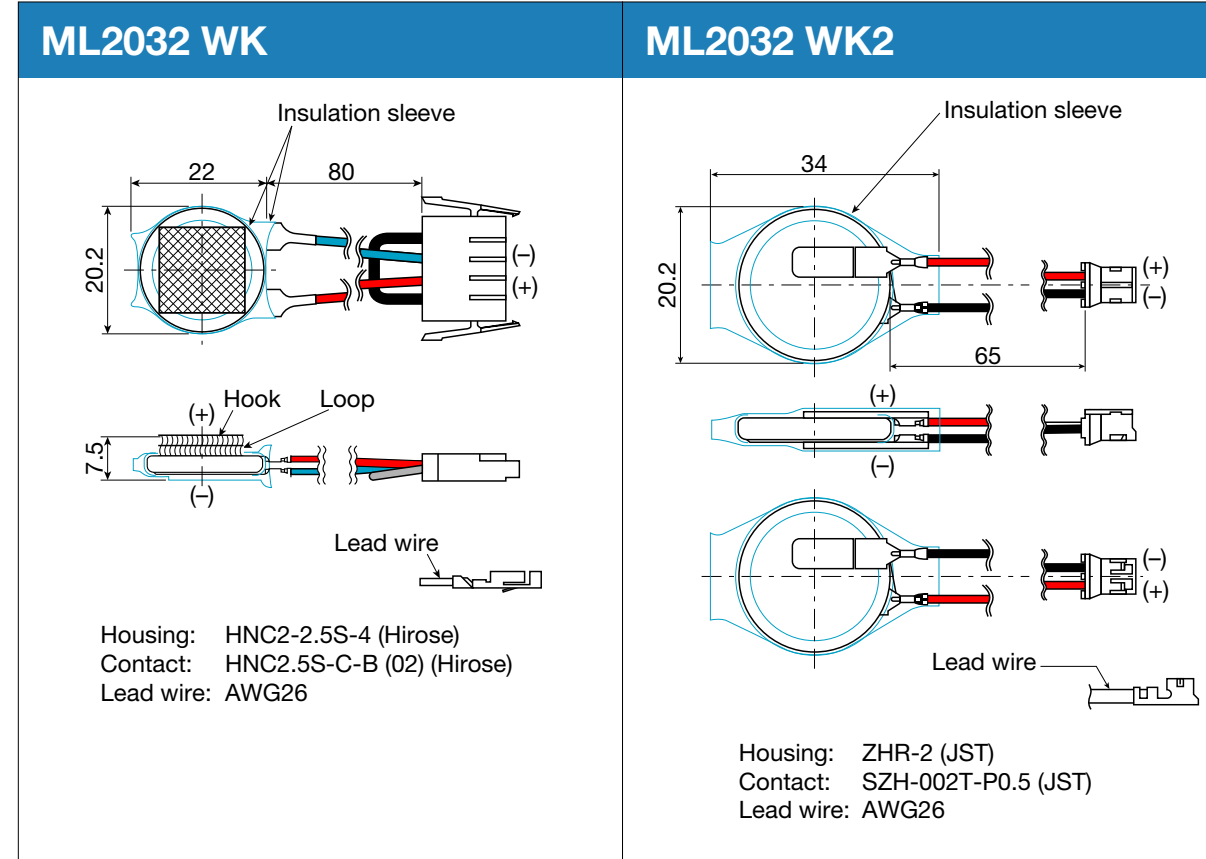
ML2032 WK

Insulation sleeve

22

80

20.2

(–)

(+)

(+)

Hook

Loop

7.5

(–)

Lead wire

Housing: HNC2-2.5S-4 (Hirose)
Contact: HNC2.5S-C-B (02) (Hirose)
Lead wire: AWG26

ML2032 WK2

Insulation sleeve

34

20.2

(+)

(–)

65

(+)

(–)

(–)

(+)

Lead wire

Housing: ZHR-2 (JST)
Contact: SZH-002T-P0.5 (JST)
Lead wire: AWG26